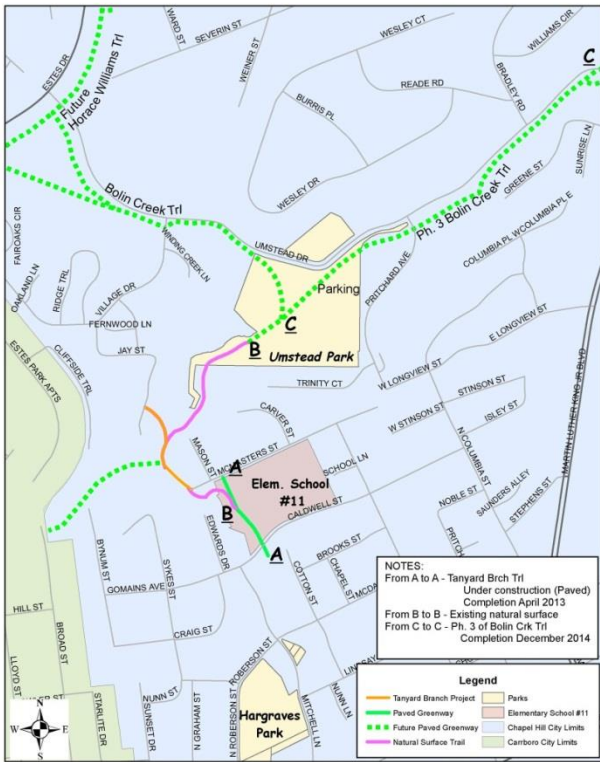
ESTES DR
Future Horace Williams Trl
WARD ST
SEVERIN ST
WEINER ST
WESLEY CT
WILLIAMS CIR
C
READE RD
BRADLEY RD
BURRIS PL
Bolin Creek Trl
WESLEY DR
Ph. 3 Bolin Creek Trl
SUNRISE LN
GREENE ST
FAIROAKS CIR
WINDING CREEK LN
UMSTEAD DR
COLUMBIA PL W
COLUMBIA PL E
RIDGE TRL
VILLAGE DR
PRITCHARD AVE
OAKLAND LN
FERNWOOD LN
Parking
C
E LONGVIEW ST
CLIFFSIDE TRL
JAY ST
B
Umstead Park
ESTES PARK APTS
TRINITY CT
W LONGVIEW ST
STINSON ST
CARVER ST
W STINSON ST
ISLEY ST
MASON ST
MCMASTERS ST
A
SCHOOL LN
N COLUMBIA ST
MARTIN LUTHER KING JR BLVD
Elem. School #11
NOBLE ST
B
CALDWELL ST
SAUNDERS ALLEY
STEPHENS ST
PRITCH
EDWARDS DR
A
BROOKS ST
BYNUM ST
SYKES ST
GOMAINS AVE
COTTON ST
CHAPEL ST
MCDA
HILL ST
BROAD ST
CRAIG ST
LLOYD ST
STARLITE DR
NUNN ST
SUNSET DR
N GRAHAM ST
N ROBERSON ST
ROBERSON ST
MITCHELL LN
NUNN LN
LINDSAY
Hargraves Park
N
W
E
S

NOTES:
From A to A - Tanyard Brch Trl
Under construction (Paved)
Completion April 2013
From B to B - Existing natural surface
From C to C - Ph. 3 of Bolin Crk Trl
Completion December 2014

Legend
Tanyard Branch Project
Parks
Paved Greenway
Elementary School #11
Future Paved Greenway
Chapel Hill City Limits
Natural Surface Trail
Carrboro City Limits